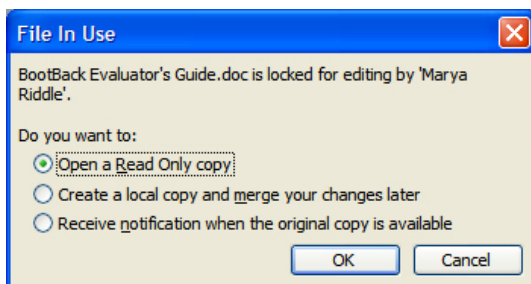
File In Use

BootBack Evaluator's Guide.doc is locked for editing by 'Marya Riddle'.

Do you want to:

Open a Read Only copy

Create a local copy and merge your changes later

Receive notification when the original copy is available

OK

Cancel